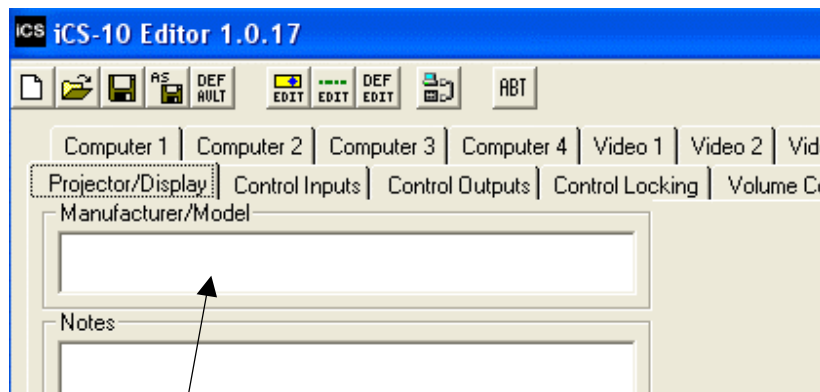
iCS iCS-10 Editor 1.0.17

AS DEF AULT EDIT EDIT DEF EDIT ABT

Computer 1 | Computer 2 | Computer 3 | Computer 4 | Video 1 | Video 2 | Vid

Projector/Display | Control Inputs | Control Outputs | Control Locking | Volume C

Manufacturer/Model

Notes